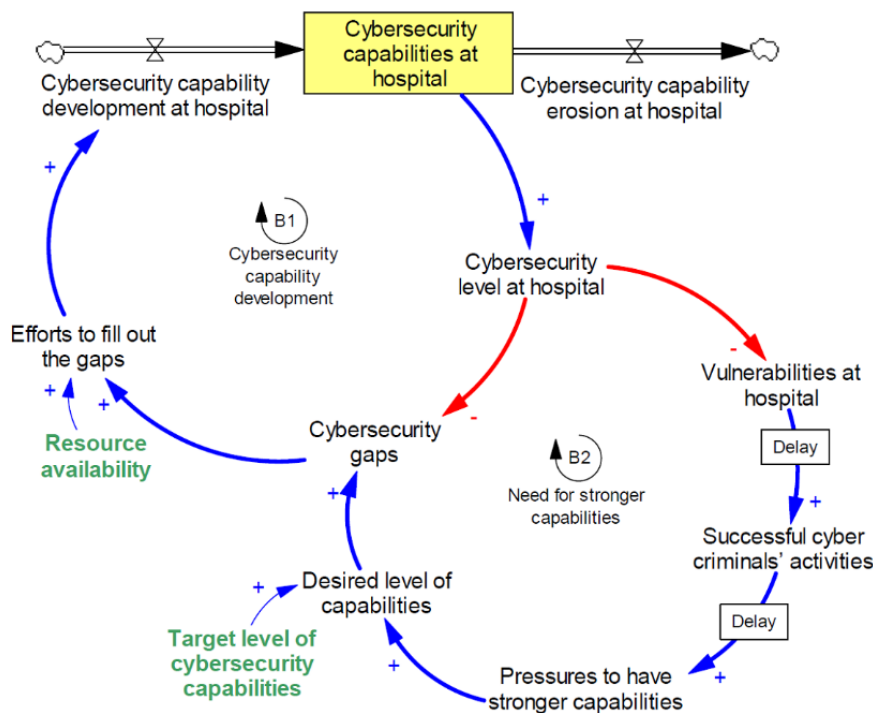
Cybersecurity capabilities at hospital

Cybersecurity capability development at hospital

Cybersecurity capability erosion at hospital

+

B1

Cybersecurity capability development

+

Cybersecurity level at hospital

Efforts to fill out the gaps

-

Vulnerabilities at hospital

+

+

Resource availability

Cybersecurity gaps

-

B2

Need for stronger capabilities

Delay

+

+

Successful cyber criminals' activities

+

Desired level of capabilities

Delay

Target level of cybersecurity capabilities

+

Pressures to have stronger capabilities

+